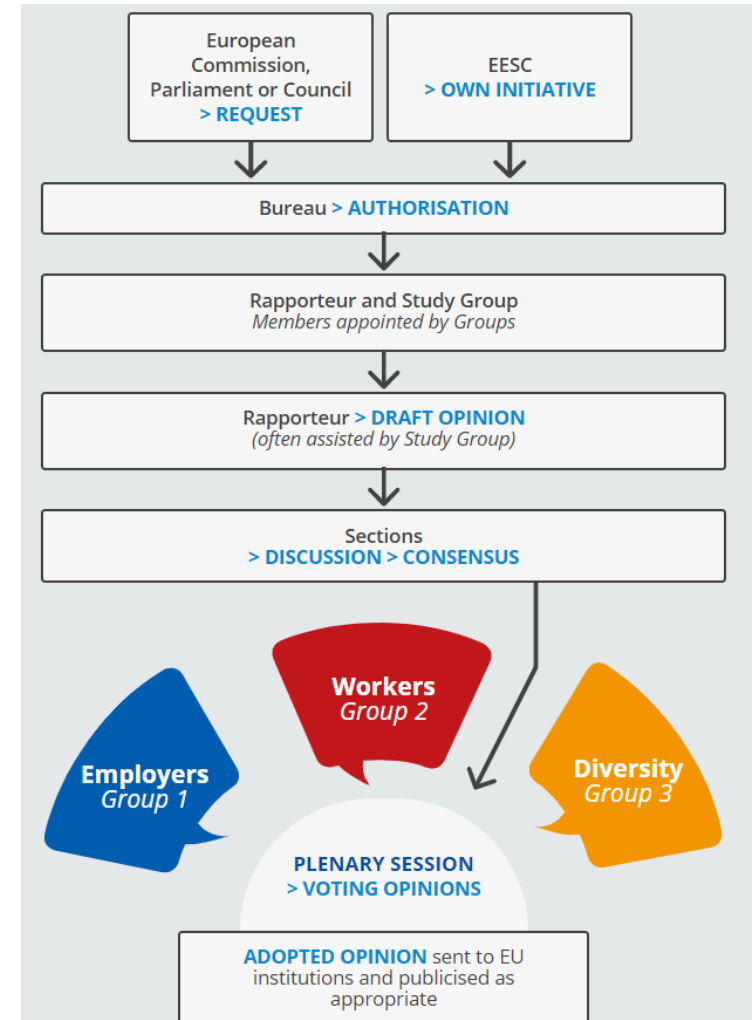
European Commission, Parliament or Council
> REQUEST

EESC
> OWN INITIATIVE

Bureau > AUTHORISATION

Rapporteur and Study Group
Members appointed by Groups

Rapporteur > DRAFT OPINION
(often assisted by Study Group)

Sections
> DISCUSSION > CONSENSUS

Workers
Group 2

Employers
Group 1

Diversity
Group 3

PLENARY SESSION
> VOTING OPINIONS

ADOPTED OPINION sent to EU institutions and publicised as appropriate